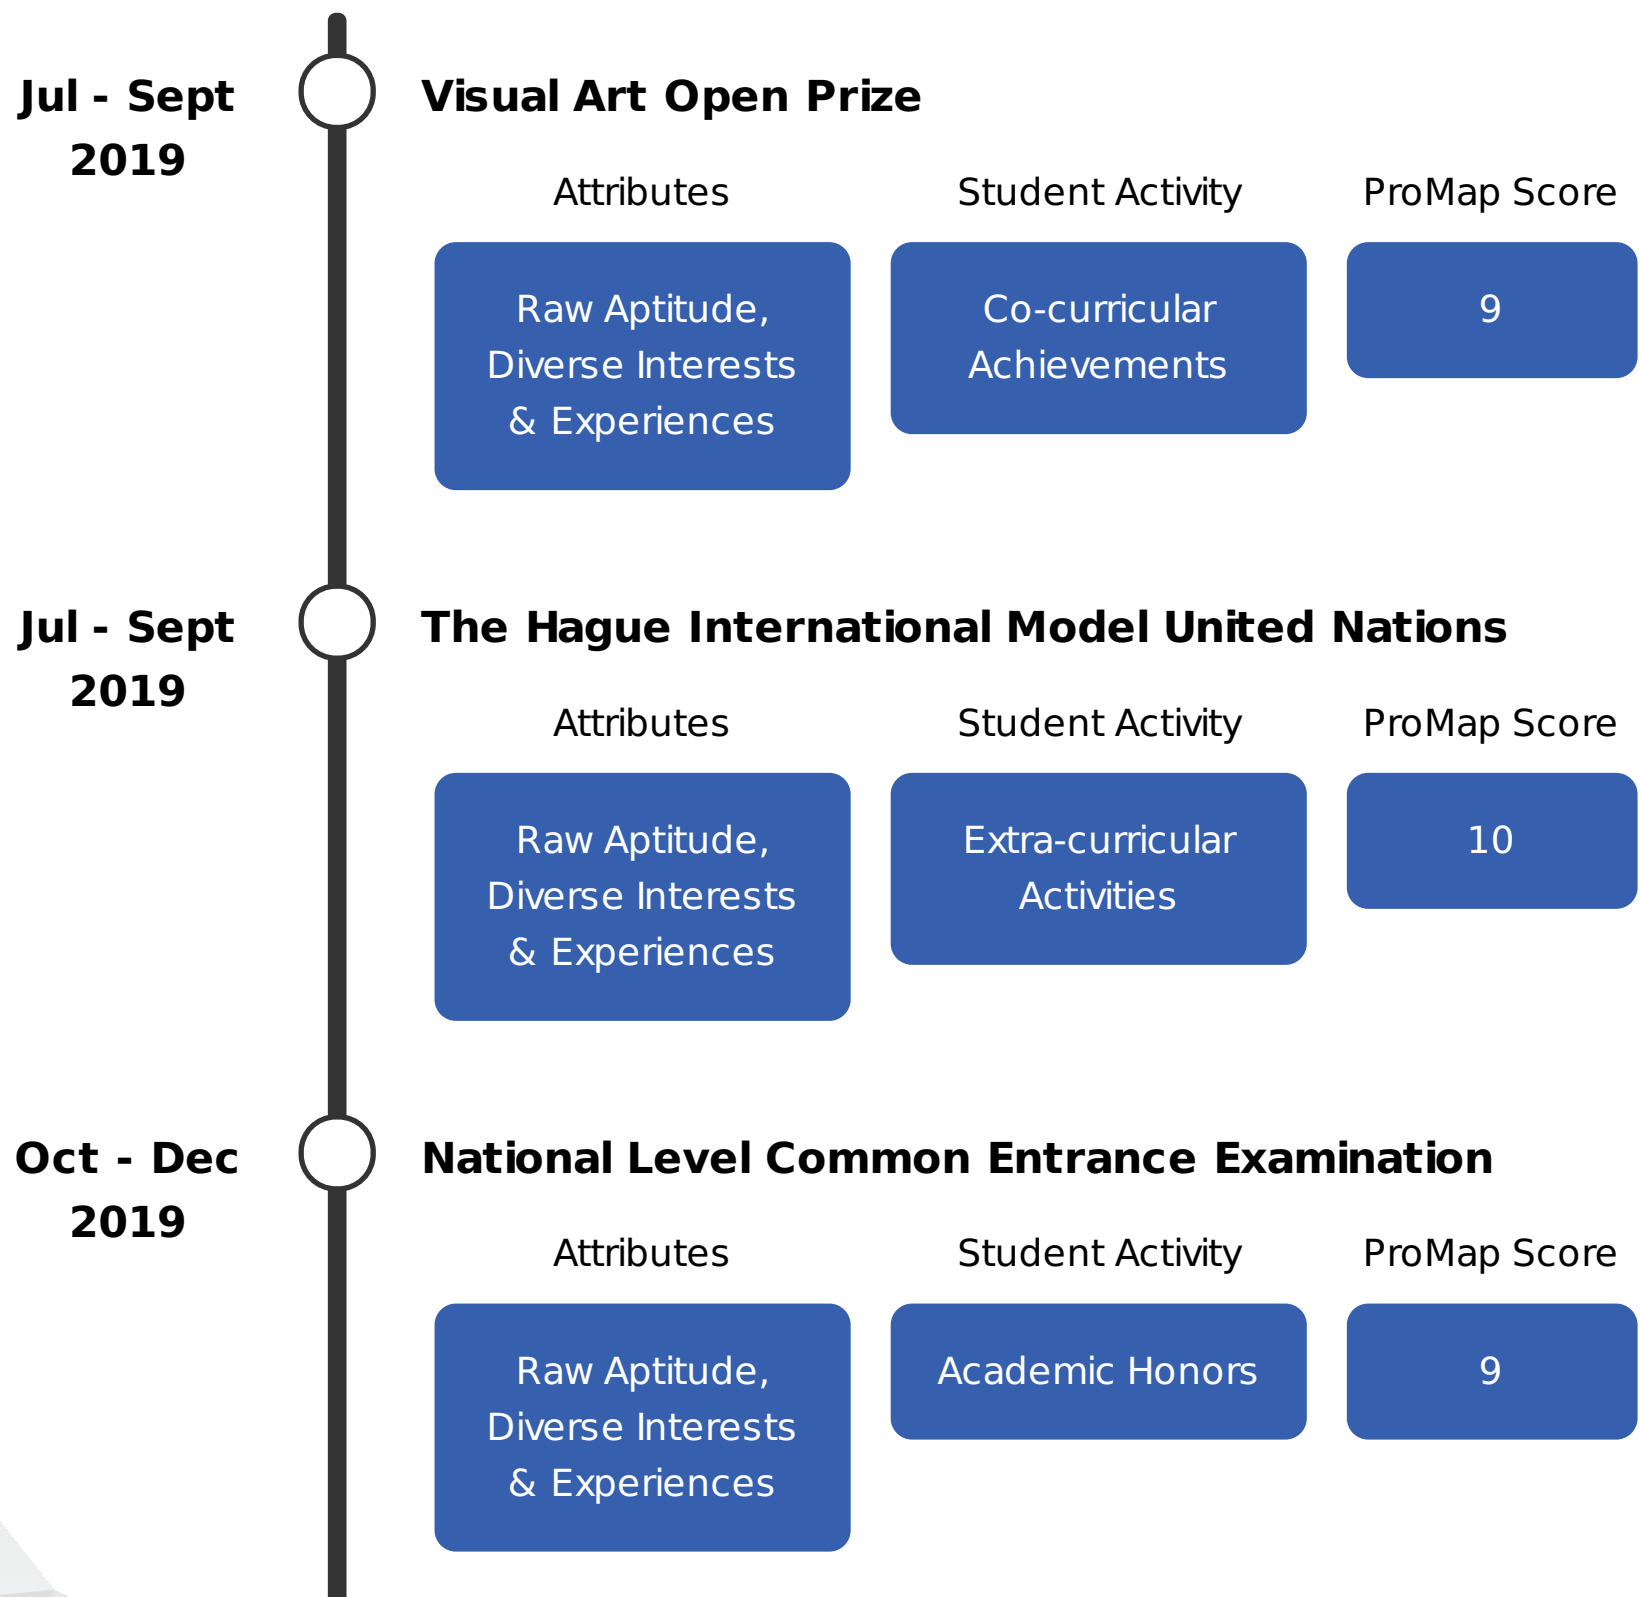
Jul - Sept 2019

Visual Art Open Prize

| Attributes | Student Activity | ProMap Score |
|---|---|---|
| Raw Aptitude, Diverse Interests & Experiences | Co-curricular Achievements | 9 |

Jul - Sept 2019

The Hague International Model United Nations

| Attributes | Student Activity | ProMap Score |
|---|---|---|
| Raw Aptitude, Diverse Interests & Experiences | Extra-curricular Activities | 10 |

Oct - Dec 2019

National Level Common Entrance Examination

| Attributes | Student Activity | ProMap Score |
|---|---|---|
| Raw Aptitude, Diverse Interests & Experiences | Academic Honors | 9 |